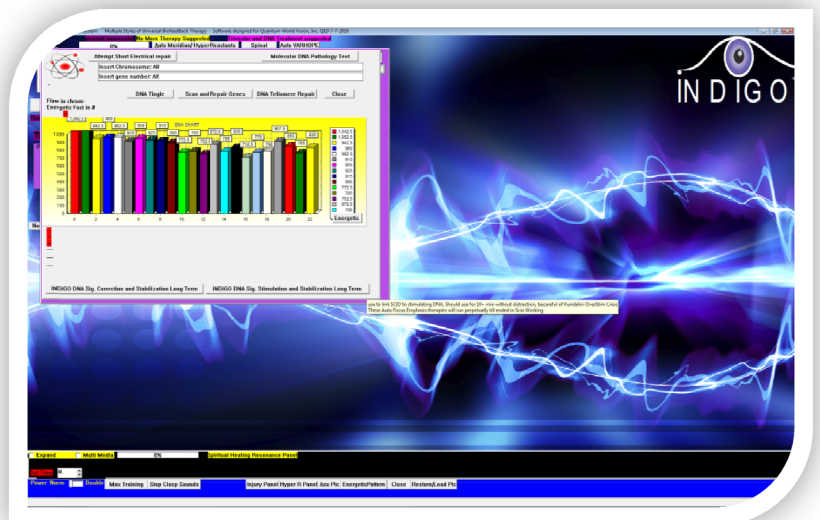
Multiple Styles of Universal BioFeedBack Therapy Software designed for Quantum World Vision, Inc. QXD 7.7.2020

No More Therapy Suggested

0%

Auto Meridian/HyperAcademic

Spinal

Auto VAR/HOPE

INDIGO

Attempt Short Electrical repair

Molecular DNA Pathology Text

Insert Chromosome: All

Insert gene number: All

Flow in chrom

Energetic Fact in #

DNA Tingle

Scan and Repair Genes

DNA Telomere Repair

Close

DNA CHART

Energetic

INDIGO DNA Sig. Correction and Stabilization Long Term

INDIGO DNA Sig. Stimulation and Stabilization Long Term

use to limit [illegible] to stimulating DNA, Should use for 10+ min without distraction, beware of Kundalini Overstim Crisis
These Auto Focus Emphasis therapies will run perpetually till ended in Scio Working

Expand

Multi Media

0%

Spiritual Healing Resonance Panel

Power

Double

Max Training

Stop Clasp Sounds

Injury Panel Hyper R Panel Acu Pts EnergeticPattern

Close

Restore/Load Pic